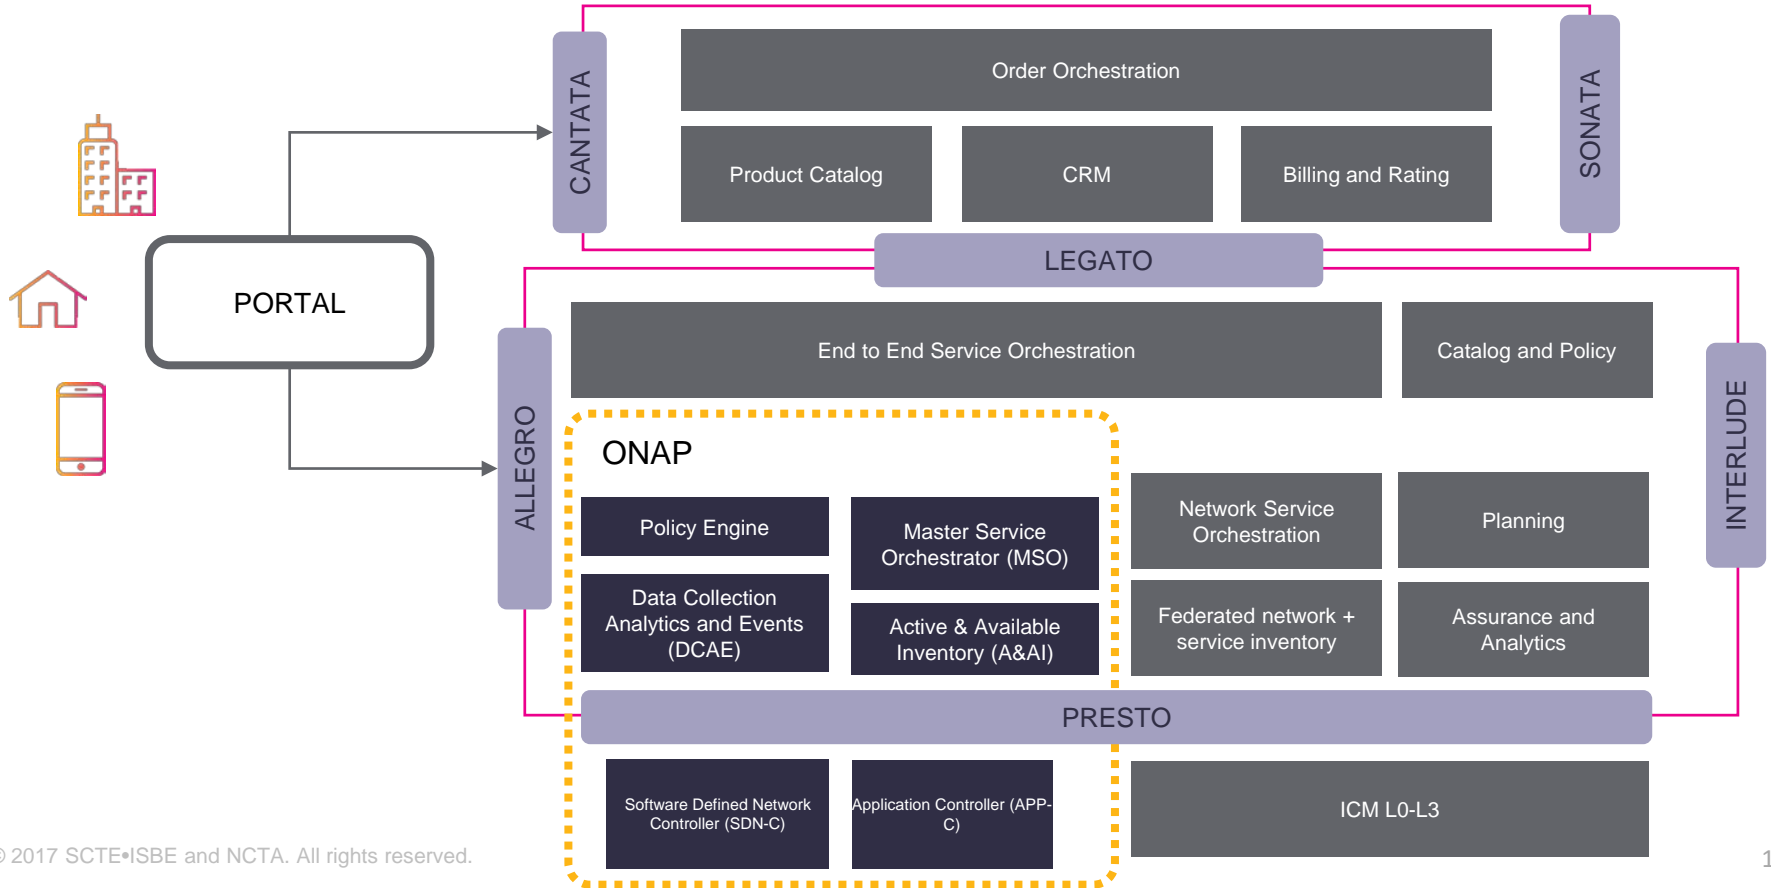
CANTATA

Order Orchestration

Product Catalog

CRM

Billing and Rating

SONATA

PORTAL

LEGATO

ALLEGRO

End to End Service Orchestration

Catalog and Policy

INTERLUDE

ONAP

Policy Engine

Master Service Orchestrator (MSO)

Network Service Orchestration

Planning

Data Collection Analytics and Events (DCAE)

Active & Available Inventory (A&AI)

Federated network + service inventory

Assurance and Analytics

PRESTO

Software Defined Network Controller (SDN-C)

Application Controller (APP-C)

ICM L0-L3

© 2017 SCTE•ISBE and NCTA. All rights reserved.

1